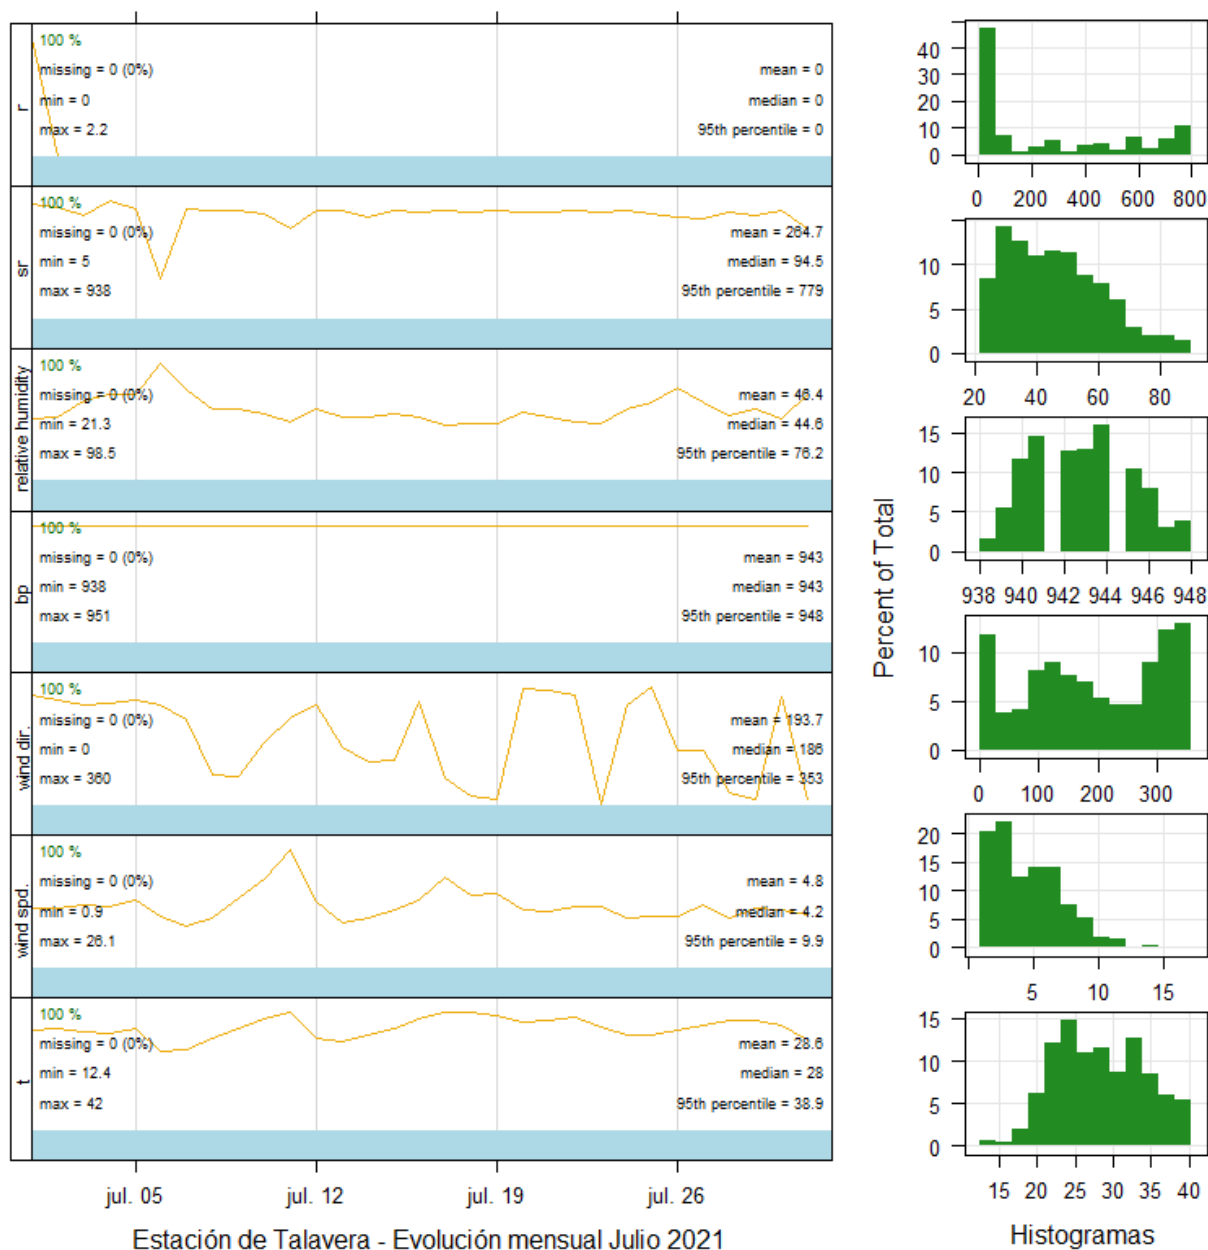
r
100 %
missing = 0 (0%)
min = 0
max = 2.2
mean = 0
median = 0
95th percentile = 0

sr
100 %
missing = 0 (0%)
min = 5
max = 938
mean = 264.7
median = 94.5
95th percentile = 779

relative humidity
100 %
missing = 0 (0%)
min = 21.3
max = 98.5
mean = 48.4
median = 44.6
95th percentile = 76.2

bp
100 %
missing = 0 (0%)
min = 938
max = 951
mean = 943
median = 943
95th percentile = 948

wind dir.
100 %
missing = 0 (0%)
min = 0
max = 360
mean = 193.7
median = 186
95th percentile = 353

wind spd.
100 %
missing = 0 (0%)
min = 0.9
max = 26.1
mean = 4.8
median = 4.2
95th percentile = 9.9

t
100 %
missing = 0 (0%)
min = 12.4
max = 42
mean = 28.6
median = 28
95th percentile = 38.9

jul. 05 jul. 12 jul. 19 jul. 26

Estación de Talavera - Evolución mensual Julio 2021

40 30 20 10 0
0 200 400 600 800
10 5 0
20 40 60 80
15 10 5 0
938 940 942 944 946 948
10 5 0
0 100 200 300
20 15 10 5 0
5 10 15
15 10 5 0
15 20 25 30 35 40

Percent of Total

Histogramas